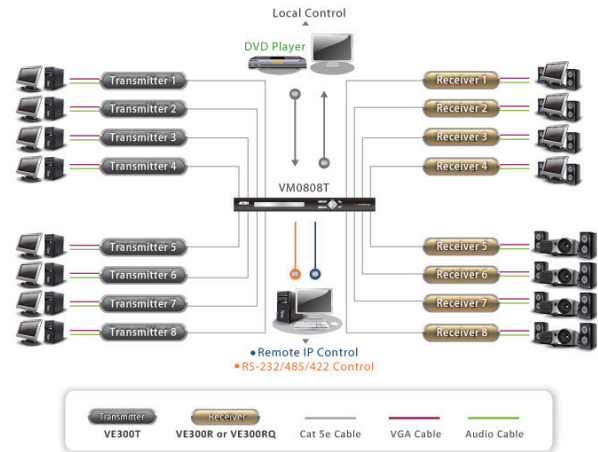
Local Control

DVD Player

Transmitter 1
Transmitter 2
Transmitter 3
Transmitter 4
Transmitter 5
Transmitter 6
Transmitter 7
Transmitter 8

Receiver 1
Receiver 2
Receiver 3
Receiver 4
Receiver 5
Receiver 6
Receiver 7
Receiver 8

VM0808T

ATEN

• Remote IP Control
• RS-232/485/422 Control

Transmitter
VE300T

Receiver
VE300R or VE300RQ

Cat 5e Cable

VGA Cable

Audio Cable